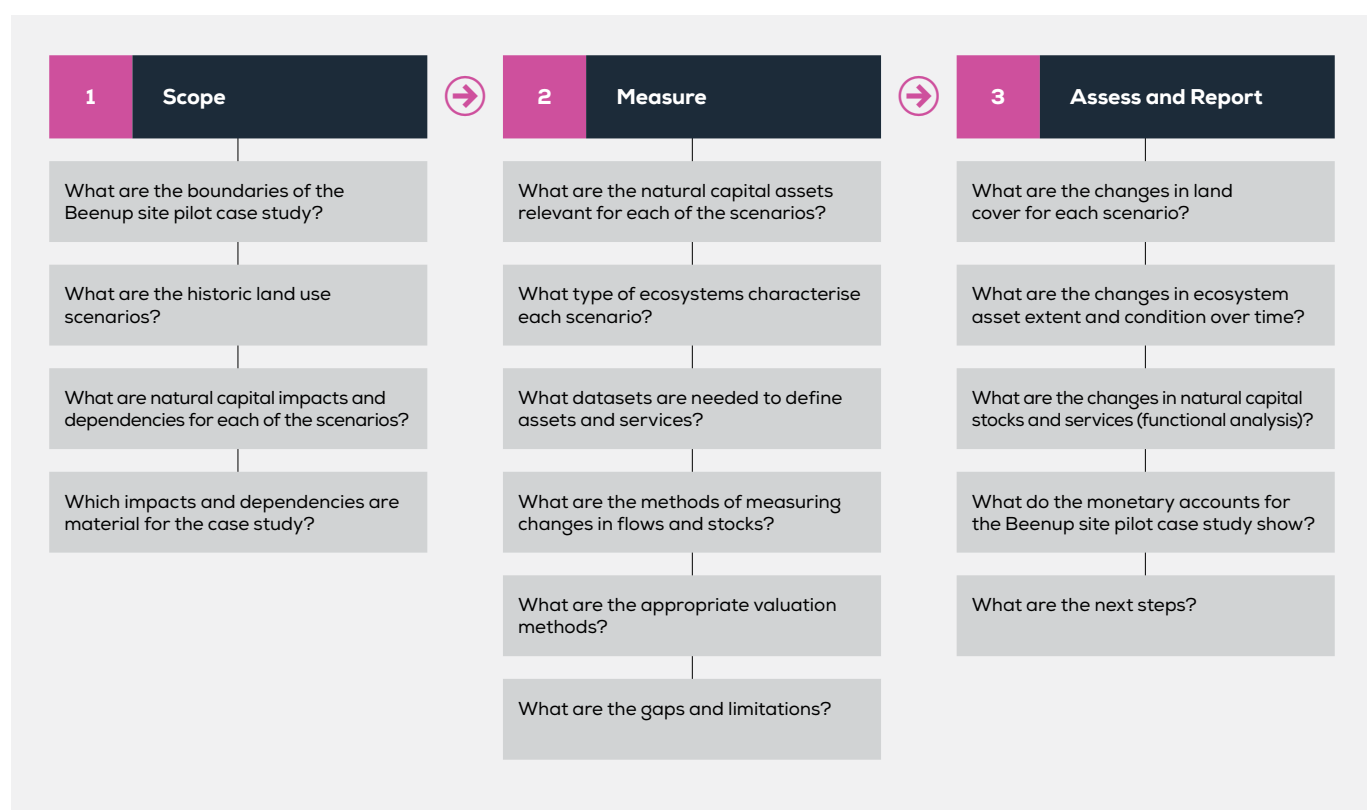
1 Scope

What are the boundaries of the Beenup site pilot case study?

What are the historic land use scenarios?

What are natural capital impacts and dependencies for each of the scenarios?

Which impacts and dependencies are material for the case study?

2 Measure

What are the natural capital assets relevant for each of the scenarios?

What type of ecosystems characterise each scenario?

What datasets are needed to define assets and services?

What are the methods of measuring changes in flows and stocks?

What are the appropriate valuation methods?

What are the gaps and limitations?

3 Assess and Report

What are the changes in land cover for each scenario?

What are the changes in ecosystem asset extent and condition over time?

What are the changes in natural capital stocks and services (functional analysis)?

What do the monetary accounts for the Beenup site pilot case study show?

What are the next steps?